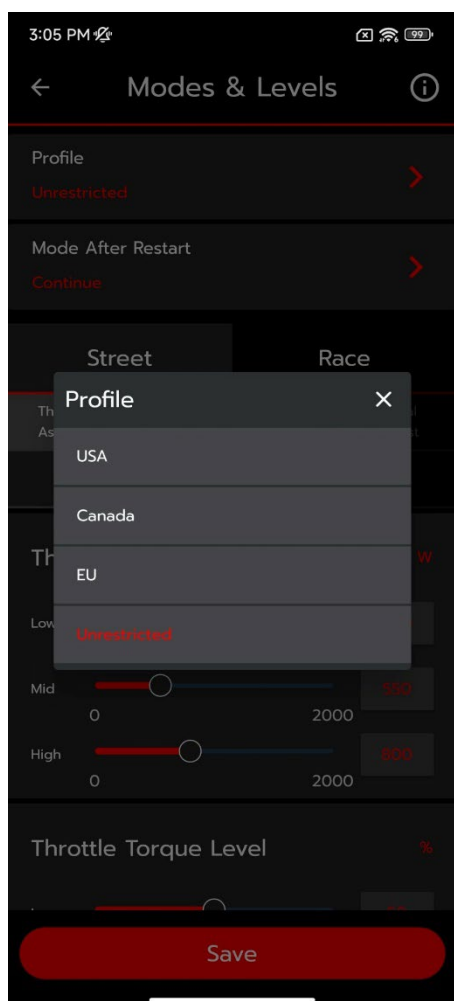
3:05 PM

99

←

Modes & Levels

Profile
Unrestricted

Mode After Restart
Continue

Street

Race

Th
As

Profile

×

USA

Canada

EU

Unrestricted

Th

W

Low

Mid

0

2000

550

High

0

2000

800

Throttle Torque Level

%

Save